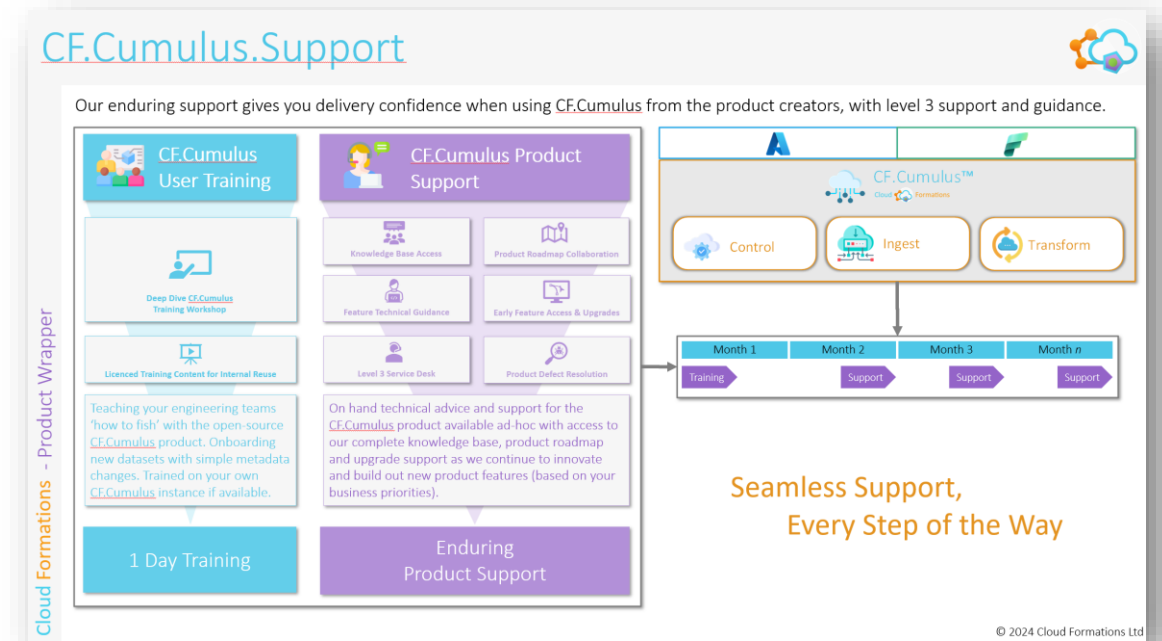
CF.Cumulus.Support

Our enduring support gives you delivery confidence when using CF.Cumulus from the product creators, with level 3 support and guidance.

CF.Cumulus User Training

Deep Dive CF.Cumulus Training Workshop

Licenced Training Content for Internal Reuse

Teaching your engineering teams 'how to fish' with the open-source CF.Cumulus product. Onboarding new datasets with simple metadata changes. Trained on your own CF.Cumulus instance if available.

1 Day Training

CF.Cumulus Product Support

Knowledge Base Access

Product Roadmap Collaboration

Feature Technical Guidance

Early Feature Access & Upgrades

Level 3 Service Desk

Product Defect Resolution

On hand technical advice and support for the CF.Cumulus product available ad-hoc with access to our complete knowledge base, product roadmap and upgrade support as we continue to innovate and build out new product features (based on your business priorities).

Enduring Product Support

CF.Cumulus™
Cloud Formations

Control

Ingest

Transform

| Month 1 | Month 2 | Month 3 | Month $n$ |
|---|---|---|---|
| Training | Support | Support | Support |

Seamless Support, Every Step of the Way

Cloud Formations - Product Wrapper

© 2024 Cloud Formations Ltd